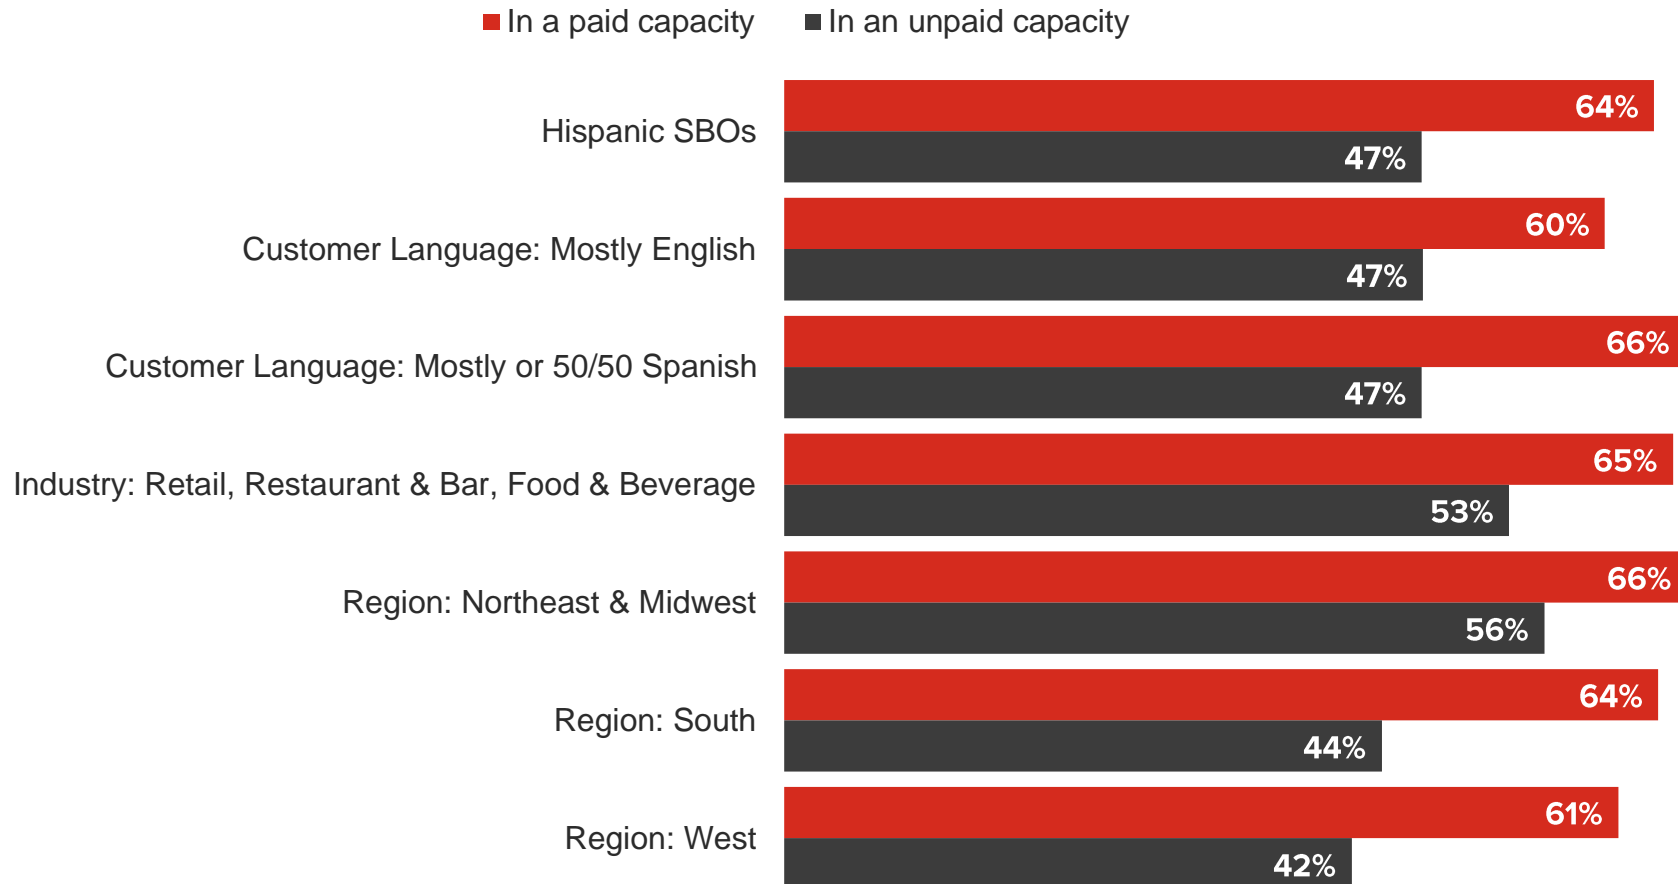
In a paid capacity In an unpaid capacity

| | In a paid capacity | In an unpaid capacity |
|---|---|---|
| Hispanic SBOs | 64% | 47% |
| Customer Language: Mostly English | 60% | 47% |
| Customer Language: Mostly or 50/50 Spanish | 66% | 47% |
| Industry: Retail, Restaurant & Bar, Food & Beverage | 65% | 53% |
| Region: Northeast & Midwest | 66% | 56% |
| Region: South | 64% | 44% |
| Region: West | 61% | 42% |